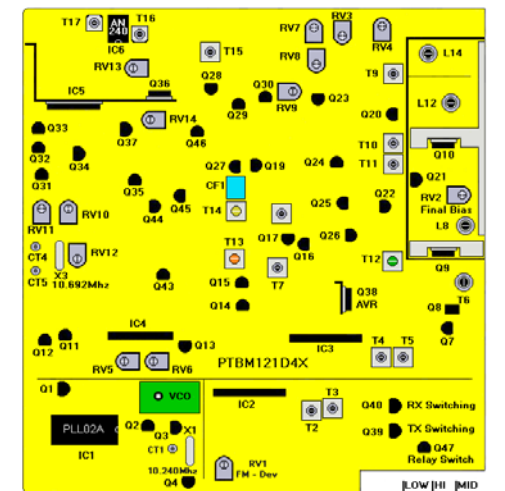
T17 AN 240 T16
IC6
RV13
IC5
Q36
T15
Q28
RV7
RV3
RV8
RV4
L14
T9
Q30
RV9
Q23
Q29
Q20
L12
Q33
Q37
RV14
Q46
T10
T11
Q10
Q32
Q34
Q27
Q19
Q24
Q21
Q31
Q35
CF1
Q22
RV2
Final Bias
RV11
RV10
Q44
Q45
T14
Q25
L8
Q17
Q26
CT4
RV12
T13
Q16
T12
X3
10.692Mhz
CT5
Q43
Q15
T7
Q9
Q38
AVR
T6
Q8
Q14
Q7
IC4
Q12
Q11
Q13
IC3
T4
T5
RV5
RV6
PTBM121D4X
Q1
VCO
IC2
T3
Q40
RX Switching
PLL02A
Q2
Q3
X1
T2
Q39
TX Switching
CT1
Q47
Relay Switch
IC1
10.240Mhz
RV1
FM - Dev
Q4
LOW HI MID